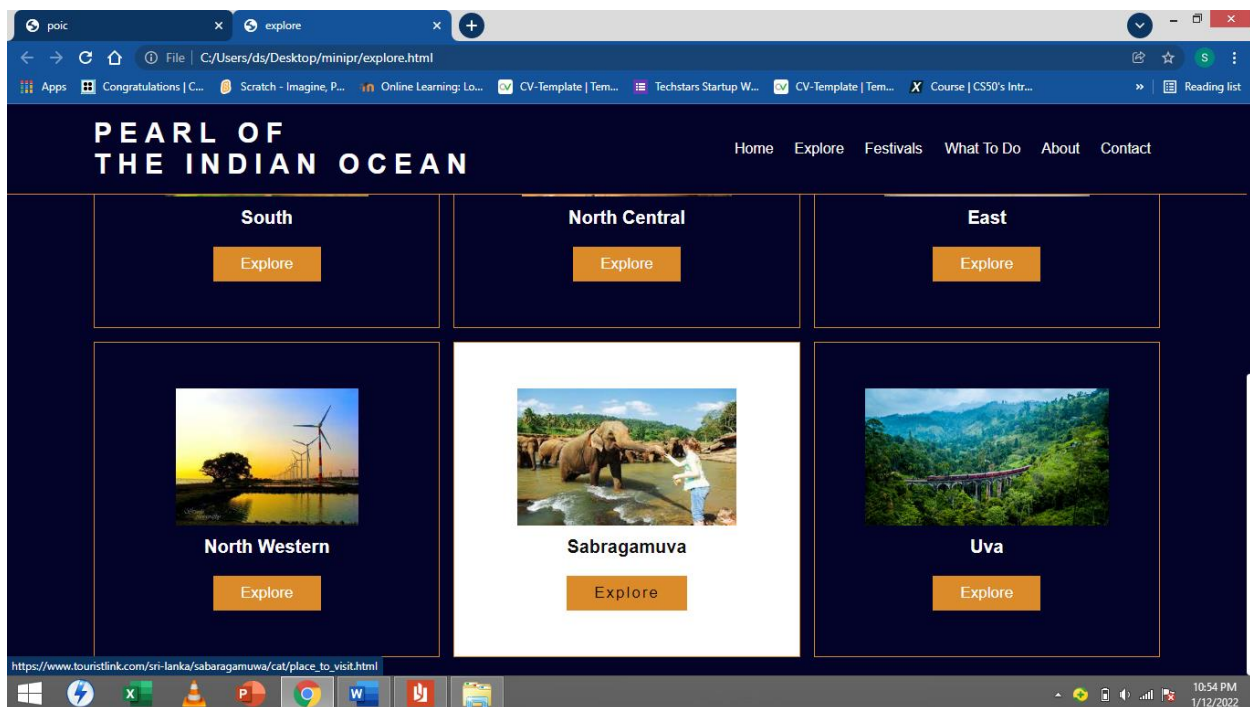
poic
explore
File | C:/Users/ds/Desktop/minipr/explore.html
Apps Congratulations | C... Scratch - Imagine, P... Online Learning: Lo... CV-Template | Tem... Techstars Startup W... CV-Template | Tem... Course | CS50's Intr... » Reading list

PEARL OF
THE INDIAN OCEAN

Home Explore Festivals What To Do About Contact

South
Explore

North Central
Explore

East
Explore

North Western
Explore

Sabragamuva
Explore

Uva
Explore

https://www.touristlink.com/sri-lanka/sabaragamuwa/cat/place_to_visit.html

10:54 PM
1/12/2022